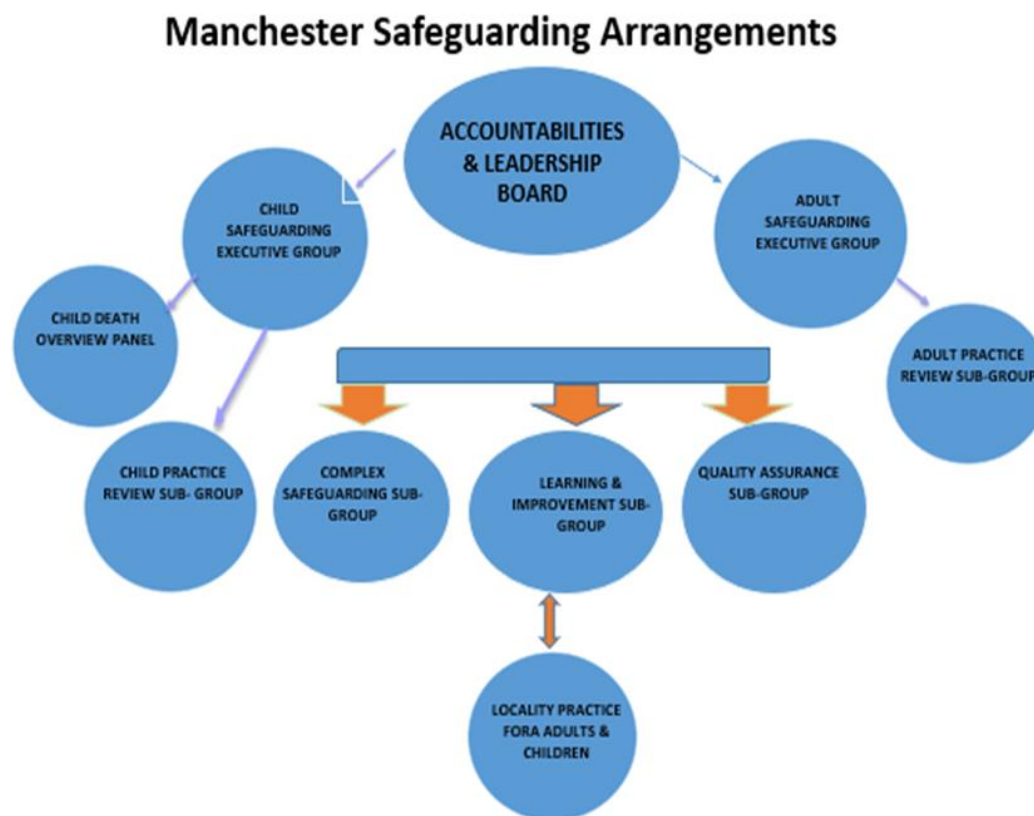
Manchester Safeguarding Arrangements

ACCOUNTABILITIES & LEADERSHIP BOARD

CHILD SAFEGUARDING EXECUTIVE GROUP

ADULT SAFEGUARDING EXECUTIVE GROUP

CHILD DEATH OVERVIEW PANEL

ADULT PRACTICE REVIEW SUB-GROUP

CHILD PRACTICE REVIEW SUB- GROUP

COMPLEX SAFEGUARDING SUB-GROUP

LEARNING & IMPROVEMENT SUB-GROUP

QUALITY ASSURANCE SUB-GROUP

LOCALITY PRACTICE FORA ADULTS & CHILDREN